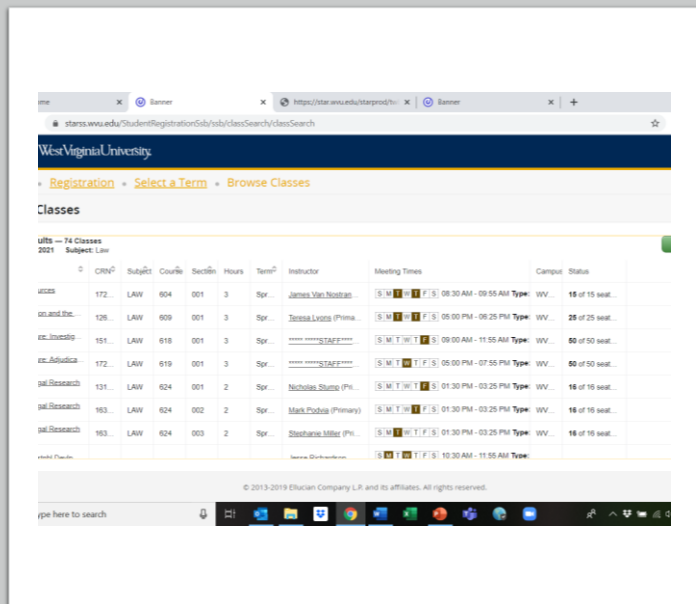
ime × Banner × https://star.wvu.edu/starprod/tw × Banner × +

starss.wvu.edu/StudentRegistrationSsb/ssb/classSearch/classSearch

WestVirginiaUniversity.

Registration • Select a Term • Browse Classes

Classes

ults — 74 Classes
2021 Subject: Law

| | CRN | Subject | Course | Section | Hours | Term | Instructor | Meeting Times | Campus | Status |
|---|---|---|---|---|---|---|---|---|---|---|
| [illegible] | 172... | LAW | 604 | 001 | 3 | Spr... | James Van Nostran... | S M T W T F S 08:30 AM - 09:55 AM Type: | WV... | 15 of 15 seat... |
| on and the... | 126... | LAW | 609 | 001 | 3 | Spr... | Teresa Lyons (Prima... | S M T W T F S 05:00 PM - 06:25 PM Type: | WV... | 25 of 25 seat... |
| e: Investig... | 151... | LAW | 618 | 001 | 3 | Spr... | ***** *****STAFF***... | S M T W T F S 09:00 AM - 11:55 AM Type: | WV... | 50 of 50 seat... |
| e: Adjudica... | 172... | LAW | 619 | 001 | 3 | Spr... | ***** *****STAFF***... | S M T W T F S 05:00 PM - 07:55 PM Type: | WV... | 50 of 50 seat... |
| gal Research | 131... | LAW | 624 | 001 | 2 | Spr... | Nicholas Stump (Pri... | S M T W T F S 01:30 PM - 03:25 PM Type: | WV... | 16 of 16 seat... |
| gal Research | 163... | LAW | 624 | 002 | 2 | Spr... | Mark Podvia (Primary) | S M T W T F S 01:30 PM - 03:25 PM Type: | WV... | 16 of 16 seat... |
| gal Research | 163... | LAW | 624 | 003 | 2 | Spr... | Stephanie Miller (Pri... | S M T W T F S 01:30 PM - 03:25 PM Type: | WV... | 16 of 16 seat... |
| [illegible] | | | | | | | Jesse Richardson | S M T W T F S 10:30 AM - 11:55 AM Type: | | |

© 2013-2019 Ellucian Company L.P. and its affiliates. All rights reserved.

ype here to search